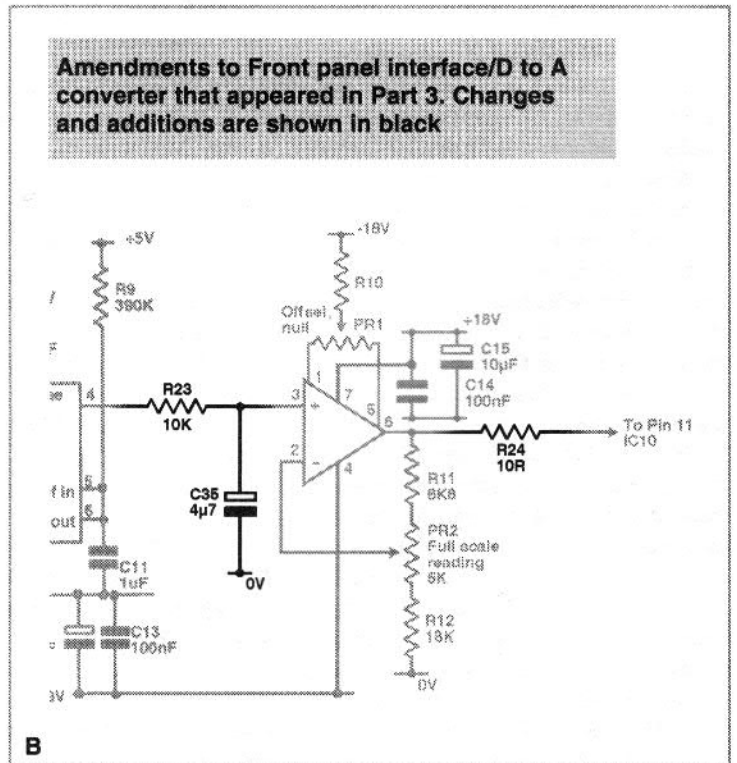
Amendments to Front panel interface/D to A converter that appeared in Part 3. Changes and additions are shown in black

+5V

R9
390K

-18V

R10

Offset null

PR1

+18V

C15
10µF

C14
100nF

4

R23
10K

3

1

7

5

6

2

4

R24
10R

To Pin 11
IC10

5

5

C35
4µ7

R11
6K8

PR2
Full scale reading
5K

C11
1uF

0V

C13
100nF

R12
18K

0V

B